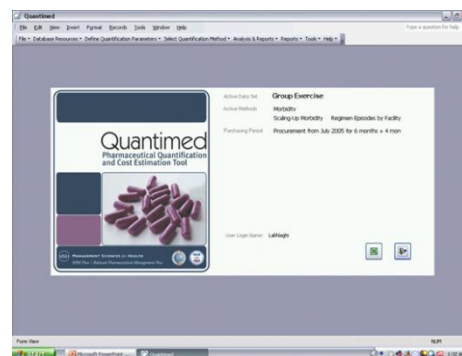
Quantimed

File Edit View Insert Format Records Tools Window Help

Type a question for help

File • Database Resources • Define Quantification Parameters • Select Quantification Method • Analysis & Reports • Reports • Tools • Help •

Quantimed
Pharmaceutical Quantification and Cost Estimation Tool

Management Sciences for Health
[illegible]

Active Data Set
Group Exercise

Active Methods
Morbidity
Scaling-Up Morbidity Regimen Episodes by Facility

Purchasing Period
Procurement from July 2005 for 6 months + 4 mon

User Login Name: LaiNaghi

Form View

NUM

start Microsoft PowerPoint ... Quantimed